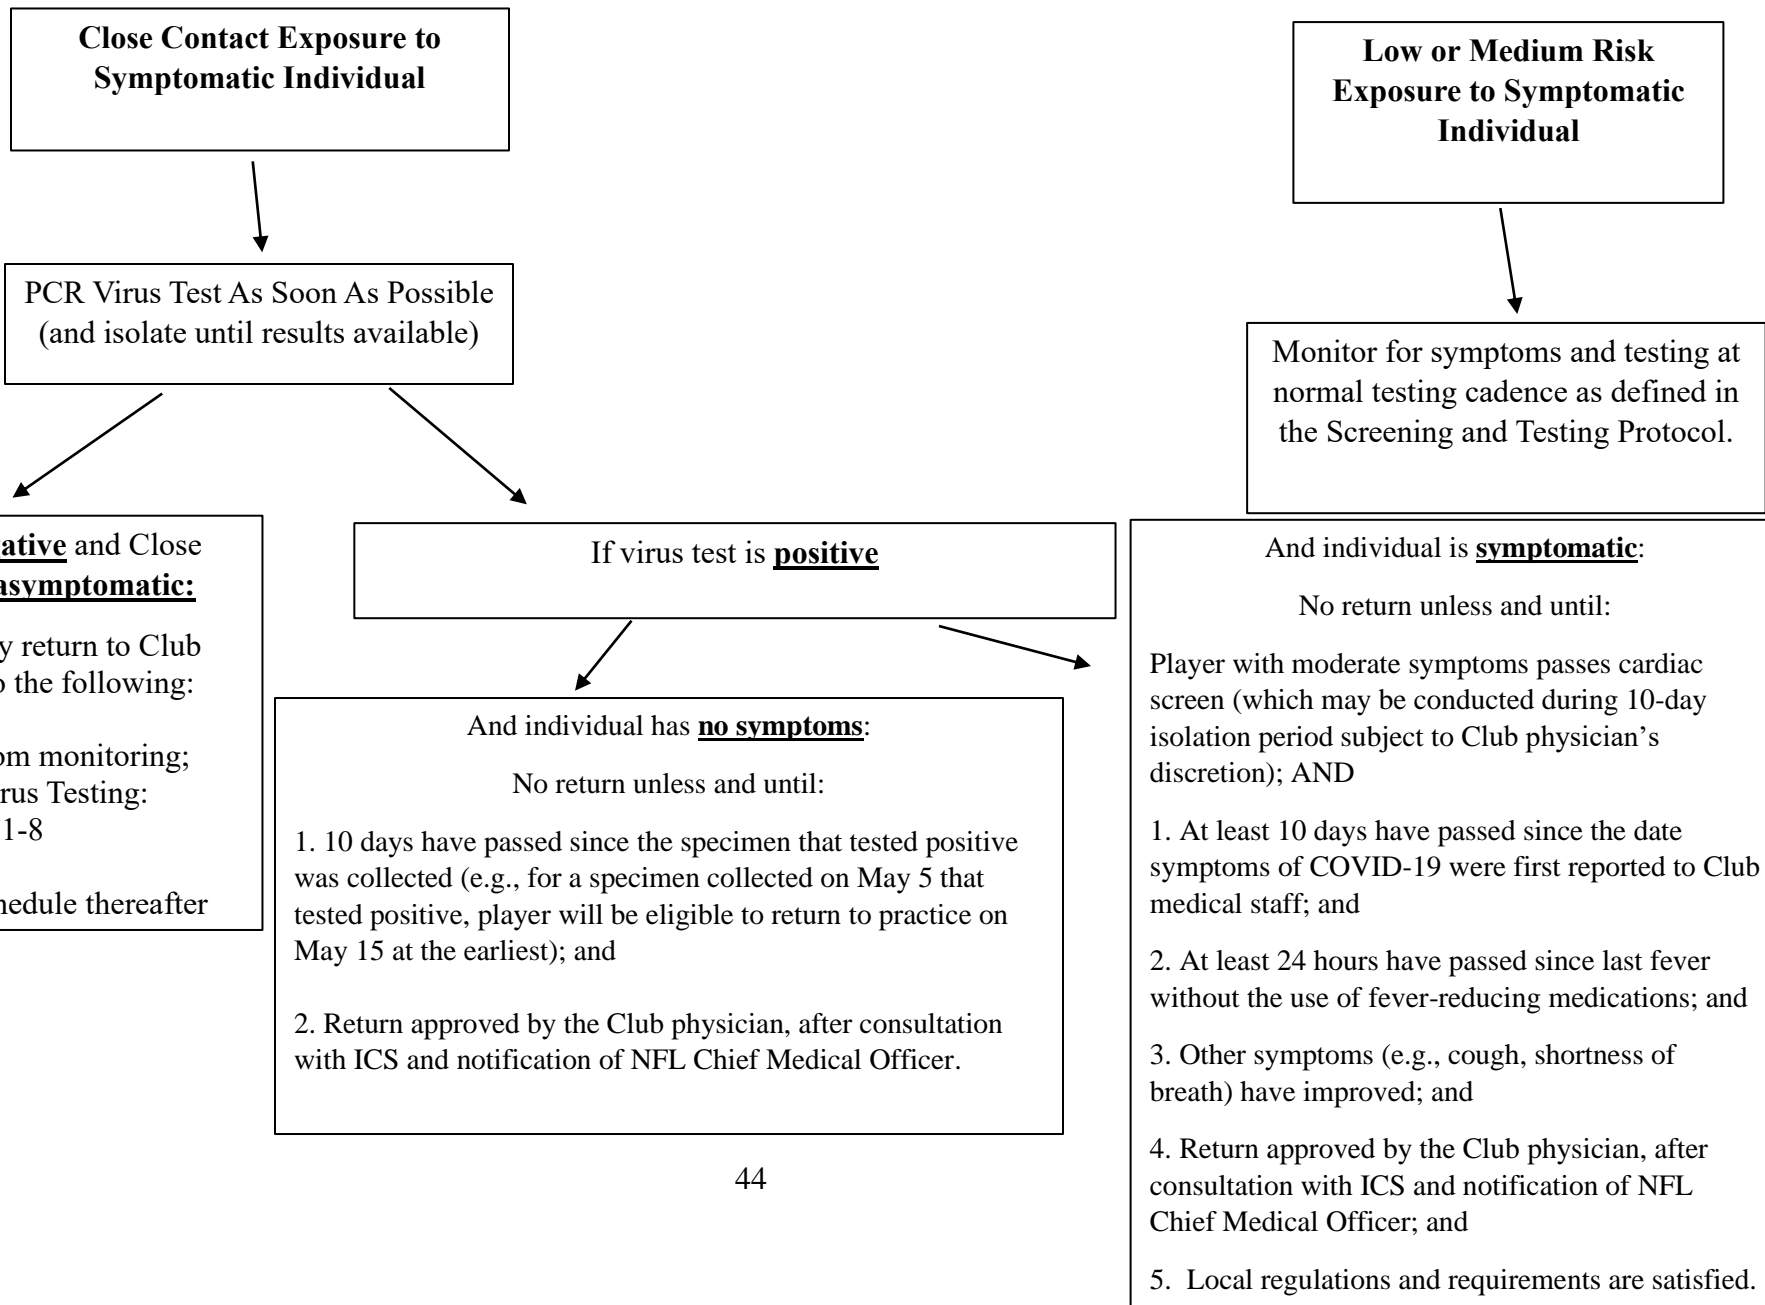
**Close Contact Exposure to Symptomatic Individual**

PCR Virus Test As Soon As Possible (and isolate until results available)

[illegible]ative and Close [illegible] asymptomatic:

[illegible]y return to Club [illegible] the following:

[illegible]om monitoring;
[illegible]rus Testing:
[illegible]1-8

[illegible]hedule thereafter

If virus test is **positive**

And individual has **no symptoms**:

No return unless and until:

1. 10 days have passed since the specimen that tested positive was collected (e.g., for a specimen collected on May 5 that tested positive, player will be eligible to return to practice on May 15 at the earliest); and

2. Return approved by the Club physician, after consultation with ICS and notification of NFL Chief Medical Officer.

44

**Low or Medium Risk Exposure to Symptomatic Individual**

Monitor for symptoms and testing at normal testing cadence as defined in the Screening and Testing Protocol.

And individual is **symptomatic**:

No return unless and until:

Player with moderate symptoms passes cardiac screen (which may be conducted during 10-day isolation period subject to Club physician's discretion); AND

1. At least 10 days have passed since the date symptoms of COVID-19 were first reported to Club medical staff; and

2. At least 24 hours have passed since last fever without the use of fever-reducing medications; and

3. Other symptoms (e.g., cough, shortness of breath) have improved; and

4. Return approved by the Club physician, after consultation with ICS and notification of NFL Chief Medical Officer; and

5. Local regulations and requirements are satisfied.